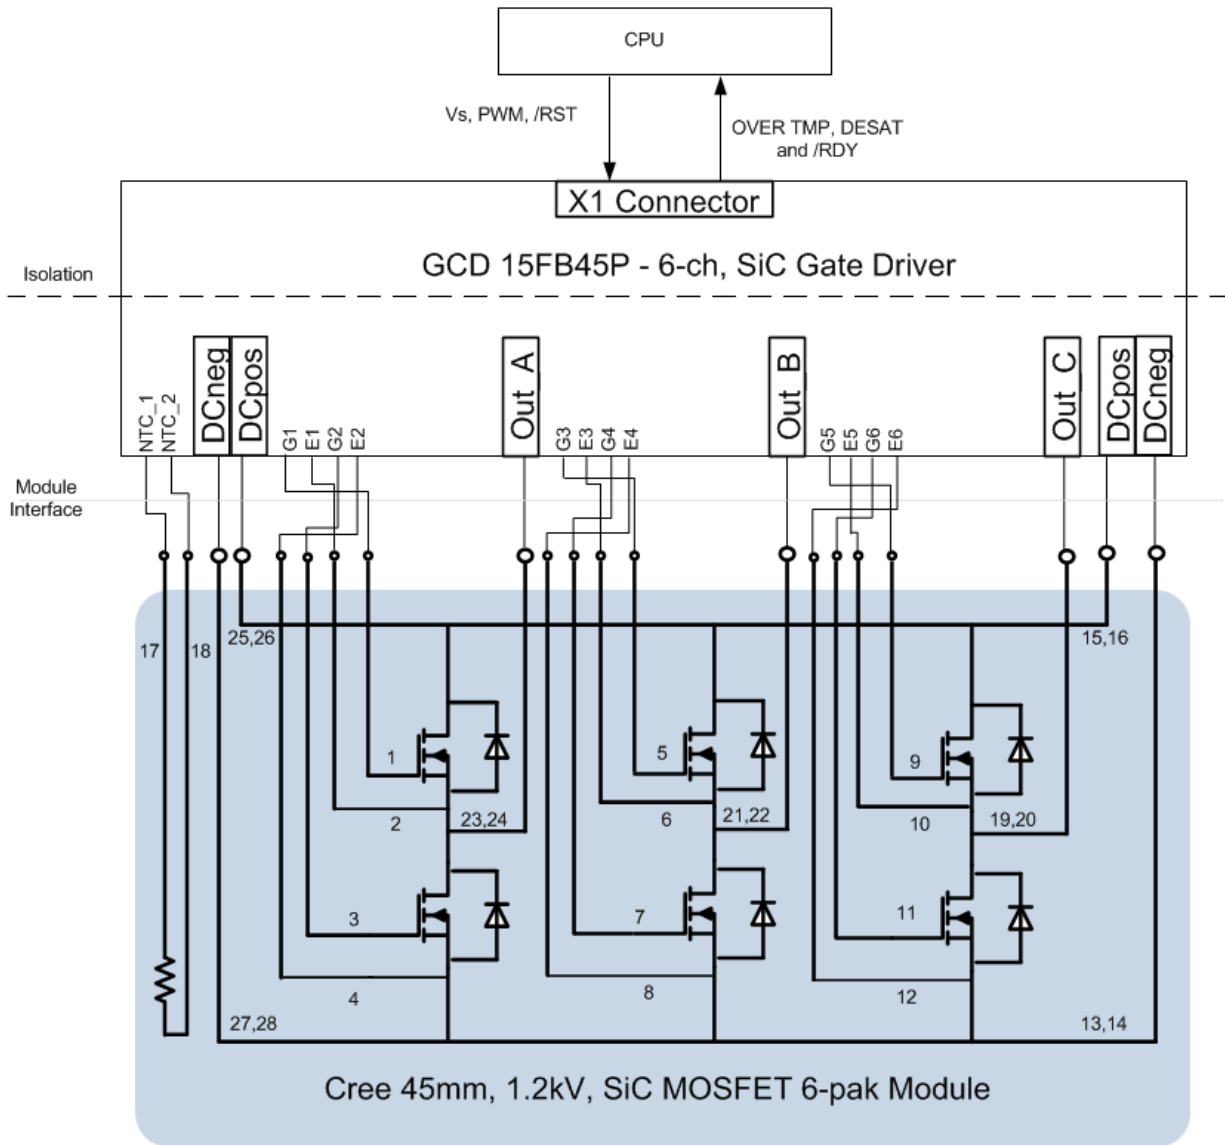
CPU

Vs, PWM, /RST

OVER TMP, DESAT and /RDY

X1 Connector

GCD 15FB45P - 6-ch, SiC Gate Driver

Isolation

NTC_1 NTC_2 DCneg DCpos G1 E1 G2 E2 Out_A G3 E3 G4 E4 Out_B G5 E5 G6 E6 Out_C DCpos DCneg

Module Interface

17 18 25,26 15,16

1 5 9

2 23,24 6 21,22 10 19,20

3 7 11

4 8 12

27,28 13,14

Cree 45mm, 1.2kV, SiC MOSFET 6-pak Module